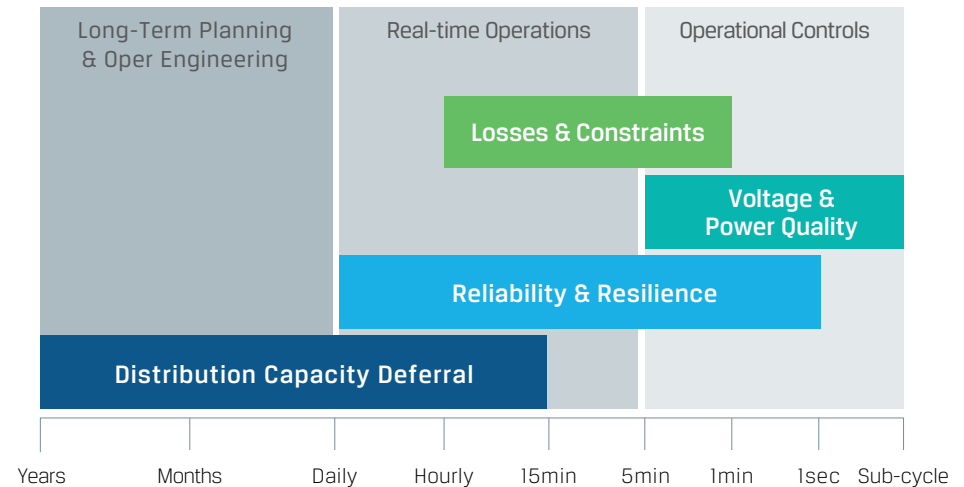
Long-Term Planning & Oper Engineering

Real-time Operations

Operational Controls

Losses & Constraints

Voltage & Power Quality

Reliability & Resilience

Distribution Capacity Deferral

Years
Months
Daily
Hourly
15min
5min
1min
1sec
Sub-cycle